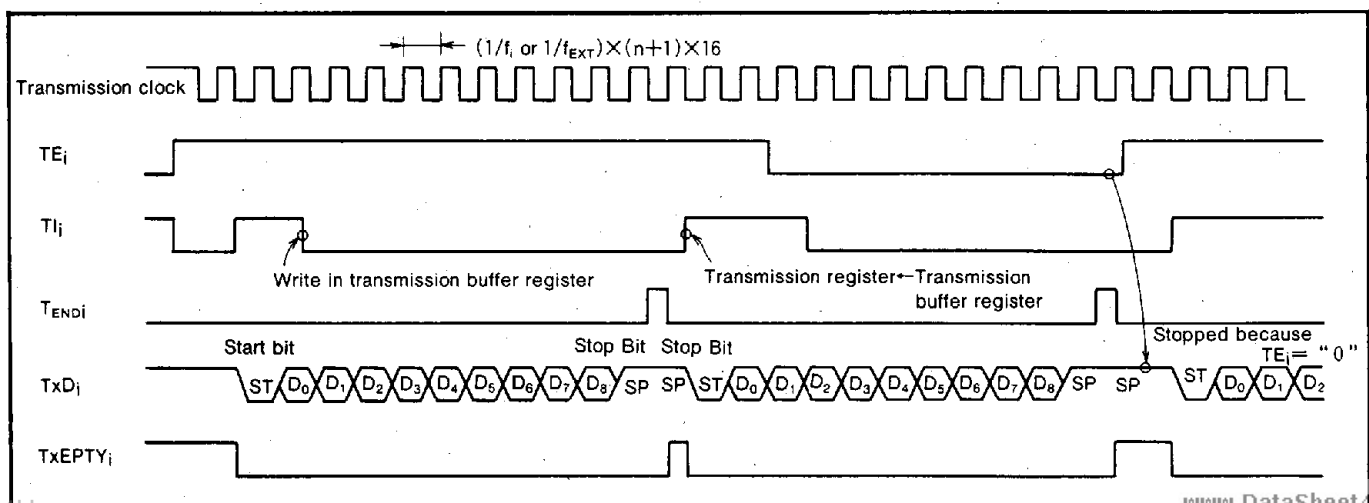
$(1/f_i$ or $1/f_{EXT}) \times (n+1) \times 16$

Transmission clock

$TE_i$

$TI_i$

Write in transmission buffer register

Transmission register←Transmission buffer register

$T_{ENDi}$

Start bit

Stop Bit Stop Bit

Stopped because $TE_i$= "0"

$TxD_i$

ST $D_0$ $D_1$ $D_2$ $D_3$ $D_4$ $D_5$ $D_6$ $D_7$ $D_8$ SP SP ST $D_0$ $D_1$ $D_2$ $D_3$ $D_4$ $D_5$ $D_6$ $D_7$ $D_8$ SP SP ST $D_0$ $D_1$ $D_2$

$TxEPTY_i$

www.DataSheet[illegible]